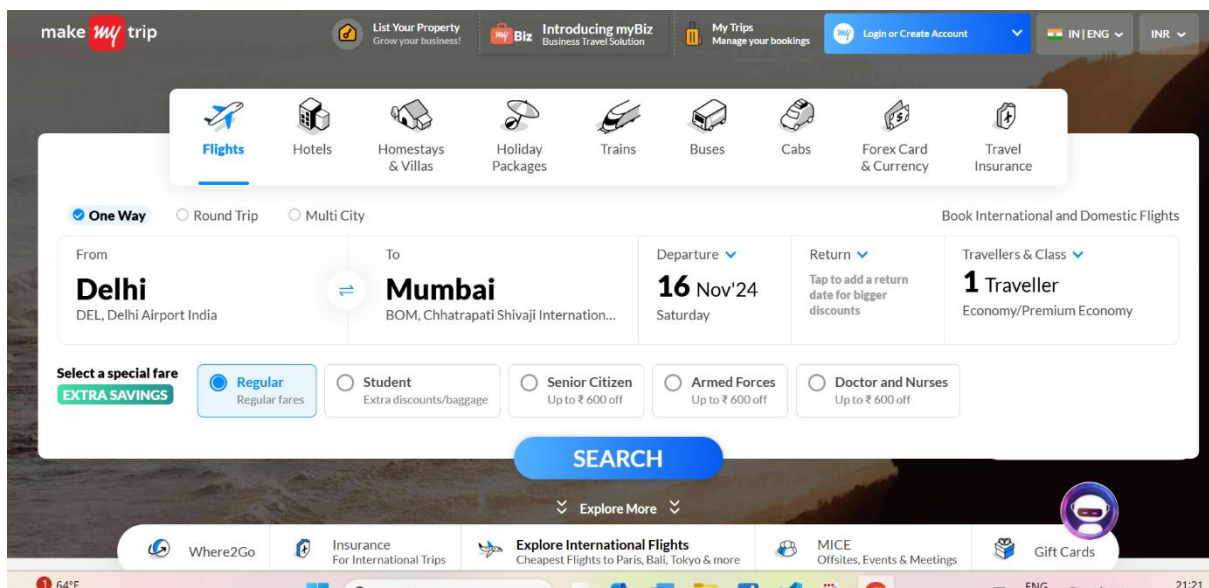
make my trip

List Your Property
Grow your business!

Biz Introducing myBiz
Business Travel Solution

My Trips
Manage your bookings

Login or Create Account

IN | ENG

INR

Flights Hotels Homestays & Villas Holiday Packages Trains Buses Cabs Forex Card & Currency Travel Insurance

One Way Round Trip Multi City

Book International and Domestic Flights

From
Delhi
DEL, Delhi Airport India

To
Mumbai
BOM, Chhatrapati Shivaji Internation...

Departure
16 Nov'24
Saturday

Return
Tap to add a return date for bigger discounts

Travellers & Class
1 Traveller
Economy/Premium Economy

Select a special fare
EXTRA SAVINGS

Regular
Regular fares

Student
Extra discounts/baggage

Senior Citizen
Up to ₹ 600 off

Armed Forces
Up to ₹ 600 off

Doctor and Nurses
Up to ₹ 600 off

SEARCH

Explore More

Where2Go

Insurance
For International Trips

Explore International Flights
Cheapest Flights to Paris, Bali, Tokyo & more

MICE
Offsites, Events & Meetings

Gift Cards

64°F

ENG

21:21